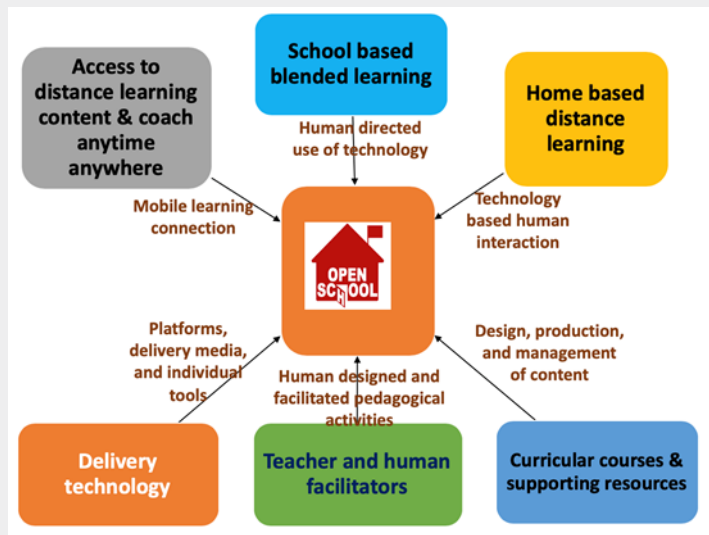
School based blended learning

Access to distance learning content & coach anytime anywhere

Home based distance learning

Human directed use of technology

Mobile learning connection

Technology based human interaction

OPEN SCHOOL

Platforms, delivery media, and individual tools

Design, production, and management of content

Human designed and facilitated pedagogical activities

Delivery technology

Teacher and human facilitators

Curricular courses & supporting resources